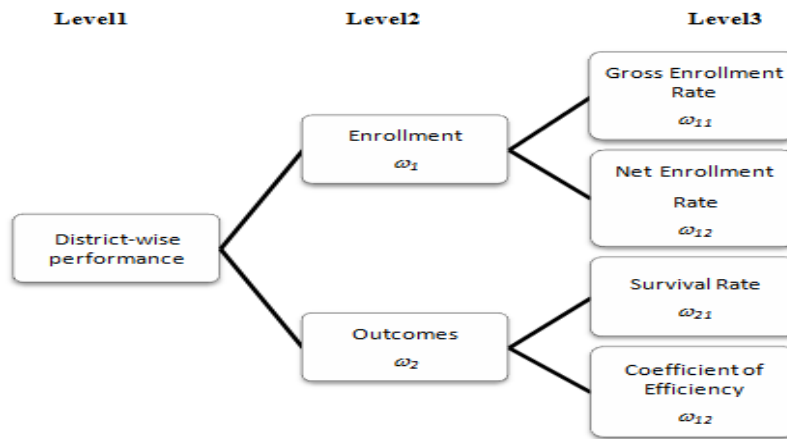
Level1

Level2

Level3

District-wise performance

Enrollment
$\omega_1$

Outcomes
$\omega_2$

Gross Enrollment Rate
$\omega_{11}$

Net Enrollment Rate
$\omega_{12}$

Survival Rate
$\omega_{21}$

Coefficient of Efficiency
$\omega_{12}$